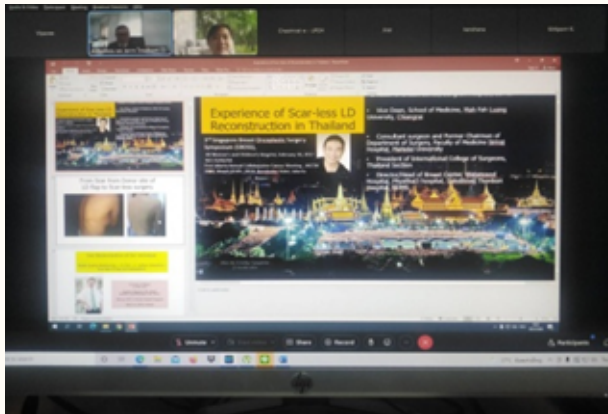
Experience of Scar-less LD Reconstruction in Thailand

Vice Dean, School of Medicine, Mah Fah Luang University, Chiangrai

Consultant surgeon and former Chairman of Department of Surgery, Faculty of Medicine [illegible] Hospital, Mahidol University

President of International College of Surgeons, Thailand Section

Director/Head of Breast Center, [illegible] Hospital, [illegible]

Experience of Scar-less LD

From Scar from Donor site of LD flap to Scar-less surgery

Unmute

Share

Record

Participants